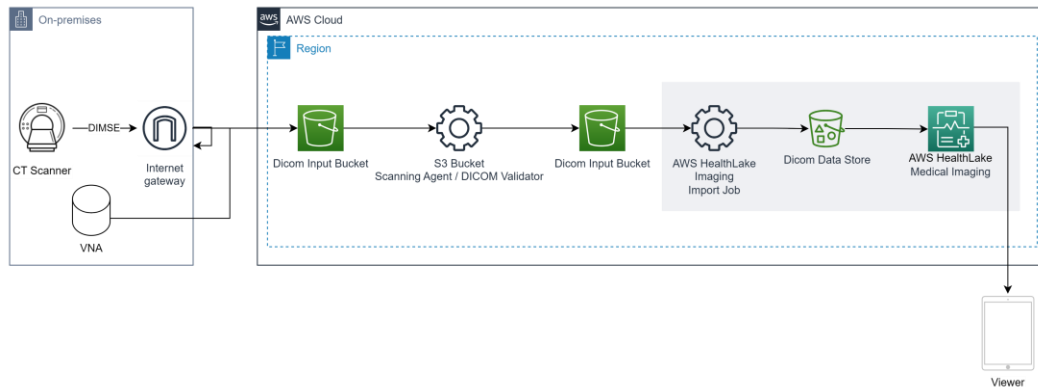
On-premises

CT Scanner

DIMSE

Internet gateway

VNA

aws AWS Cloud

Region

Dicom Input Bucket

S3 Bucket
Scanning Agent / DICOM Validator

Dicom Input Bucket

AWS HealthLake Imaging Import Job

Dicom Data Store

AWS HealthLake Medical Imaging

Viewer